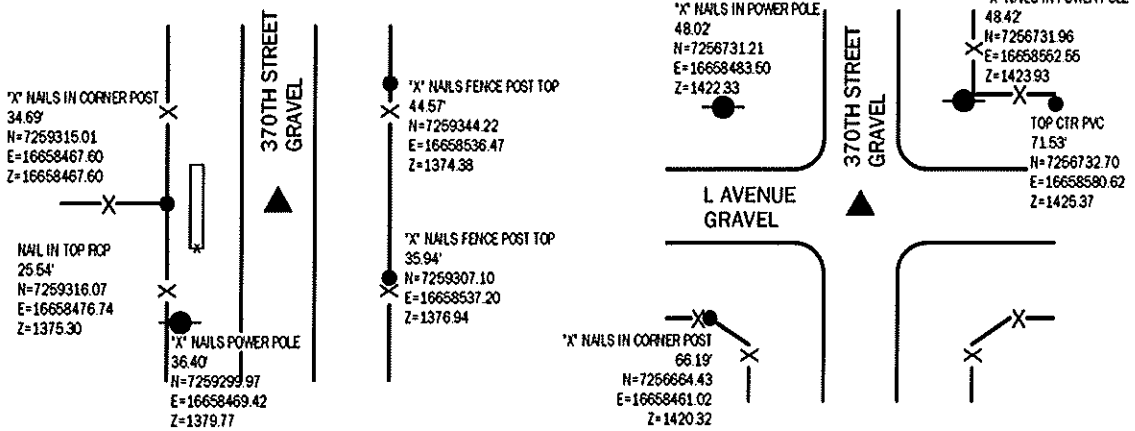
"X" NAILS IN CORNER POST
34.69'
N=7259315.01
E=16658467.60
Z=16658467.60

NAIL IN TOP RCP
25.54'
N=7259316.07
E=16658476.74
Z=1375.30

"X" NAILS POWER POLE
36.40'
N=7259299.97
E=16658469.42
Z=1379.77

370TH STREET
GRAVEL

"X" NAILS FENCE POST TOP
44.57'
N=7259344.22
E=16658536.47
Z=1374.38

"X" NAILS FENCE POST TOP
35.94'
N=7259307.10
E=16658537.20
Z=1376.94

"X" NAILS IN POWER POLE
48.02'
N=7256731.21
E=16658483.50
Z=1422.33

370TH STREET
GRAVEL

"X" NAILS IN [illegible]
48.42'
N=7256731.96
E=16658562.56
Z=1423.93

TOP CTR PVC
71.53'
N=7256732.70
E=16658580.62
Z=1425.37

L AVENUE
GRAVEL

"X" NAILS IN CORNER POST
66.19'
N=7256664.43
E=16658461.02
Z=1420.32